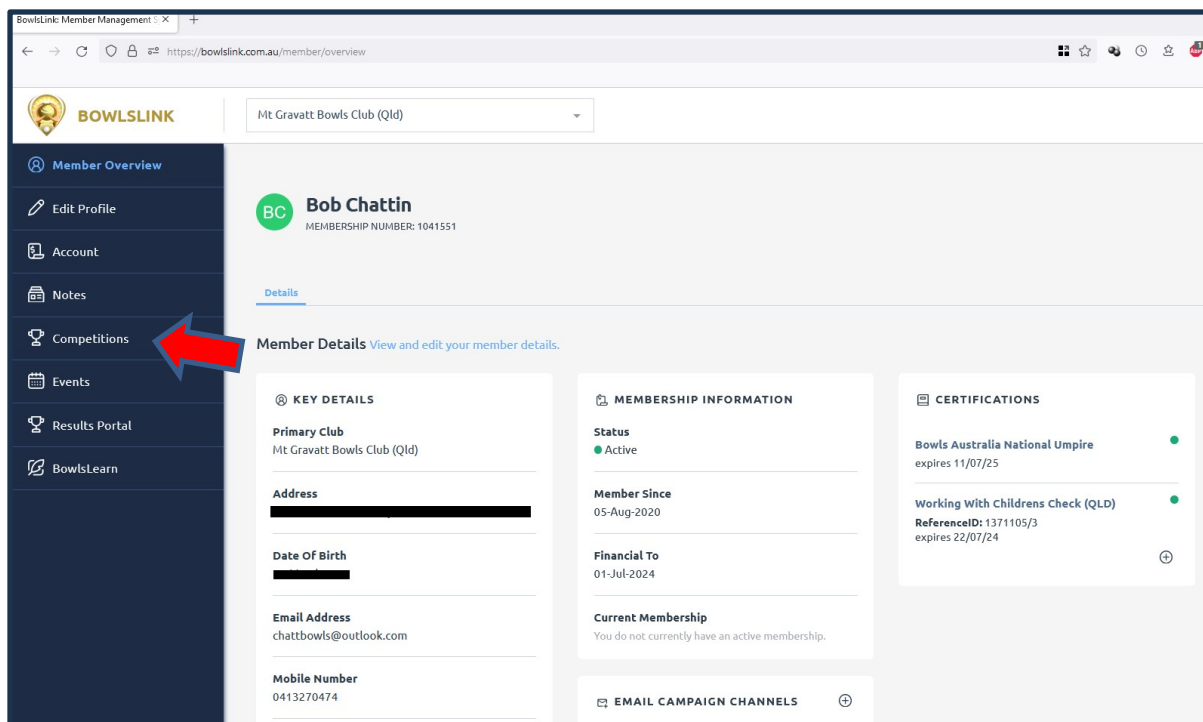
BowlsLink: Member Management S ×

https://bowlslink.com.au/member/overview

BOWLSLINK

Mt Gravatt Bowls Club (Qld)

Member Overview

Edit Profile

Account

Notes

Competitions

Events

Results Portal

BowlsLearn

BC

Bob Chattin

MEMBERSHIP NUMBER: 1041551

Details

Member Details View and edit your member details.

KEY DETAILS

Primary Club
Mt Gravatt Bowls Club (Qld)

Address
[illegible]

Date Of Birth
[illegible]

Email Address
chattbowls@outlook.com

Mobile Number
0413270474

MEMBERSHIP INFORMATION

Status
Active

Member Since
05-Aug-2020

Financial To
01-Jul-2024

Current Membership
You do not currently have an active membership.

EMAIL CAMPAIGN CHANNELS

CERTIFICATIONS

Bowls Australia National Umpire
expires 11/07/25

Working With Childrens Check (QLD)
ReferenceID: 1371105/3
expires 22/07/24